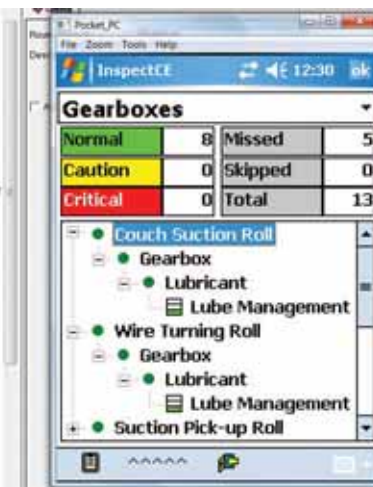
Pocket_PC

File Zoom Tools Help

InspectCE 12:30 ok

Gearboxes

| Normal | 8 | Missed | 5 |
|---|---|---|---|
| Caution | 0 | Skipped | 0 |
| Critical | 0 | Total | 13 |

Couch Suction Roll
Gearbox
Lubricant
Lube Management
Wire Turning Roll
Gearbox
Lubricant
Lube Management
Suction Pick-up Roll

^^^^^